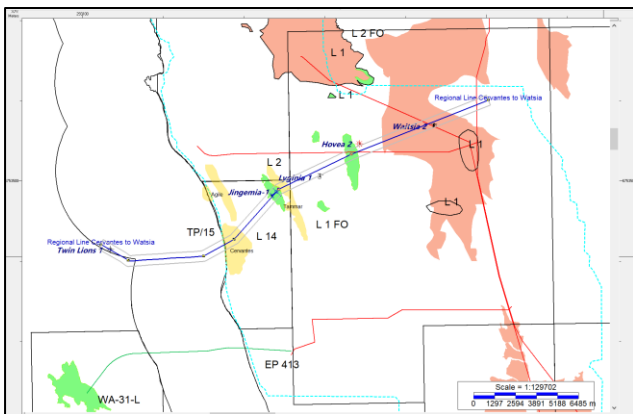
L 2 FO
L 1
L 1
Regional Line Cervantes to Watsia
Woljsja 2
Hovea 2
L 1
L 2
Lygnia 1
Jingemia-1
L 1
Agila
Tammar
L 1 FO
TP/15
L 14
Regional Line Cervantes to Watsia
Twin Lions 1
Cervantes
EP 413
WA-31-L
Scale = 1:129702
0 1297 2594 3891 5188 6485 m